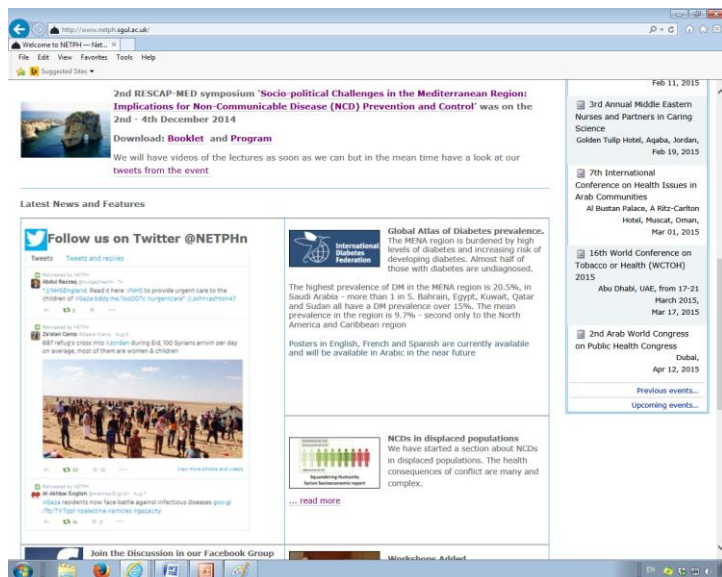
http://www.netph.sgul.ac.uk/

Welcome to NETPH — Net...

File Edit View Favorites Tools Help

Suggested Sites

2nd RESCAP-MED symposium 'Socio-political Challenges in the Mediterranean Region: Implications for Non-Communicable Disease (NCD) Prevention and Control' was on the 2nd - 4th December 2014

Download: Booklet and Program

We will have videos of the lectures as soon as we can but in the mean time have a look at our tweets from the event

Latest News and Features

Follow us on Twitter @NETPHn

Tweets Tweets and replies

Retweeted by NETPH
Abdul Razzaq
"@NHSEngland: Read it here #NHS to provide urgent care to the children of #Gaza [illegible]"

Retweeted by NETPH
Za'atari Camp
887 refugees cross into #Jordan during Eid, 100 Syrians arrive per day on average, most of them are women & children

View more photos and videos

Retweeted by NETPH
Al-Akhbar English
#Gaza residents now face battle against infectious diseases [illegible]

Join the Discussion in our Facebook Group

International Diabetes Federation

Global Atlas of Diabetes prevalence.
The MENA region is burdened by high levels of diabetes and increasing risk of developing diabetes. Almost half of those with diabetes are undiagnosed.

The highest prevalence of DM in the MENA region is 20.5%, in Saudi Arabia - more than 1 in 5. Bahrain, Egypt, Kuwait, Qatar and Sudan all have a DM prevalence over 15%. The mean prevalence in the region is 9.7% - second only to the North America and Caribbean region

Posters in English, French and Spanish are currently available and will be available in Arabic in the near future

Squandering Humanity
Syrian Socioeconomic report

NCDs in displaced populations
We have started a section about NCDs in displaced populations. The health consequences of conflict are many and complex.

... read more

Workshops Added

Feb 11, 2015

3rd Annual Middle Eastern Nurses and Partners in Caring Science
Golden Tulip Hotel, Aqaba, Jordan, Feb 19, 2015

7th International Conference on Health Issues in Arab Communities
Al Bustan Palace, A Ritz-Carlton Hotel, Muscat, Oman, Mar 01, 2015

16th World Conference on Tobacco or Health (WCTOH) 2015
Abu Dhabi, UAE, from 17-21 March 2015, Mar 17, 2015

2nd Arab World Congress on Public Health Congress
Dubai, Apr 12, 2015

Previous events...
Upcoming events...

EN